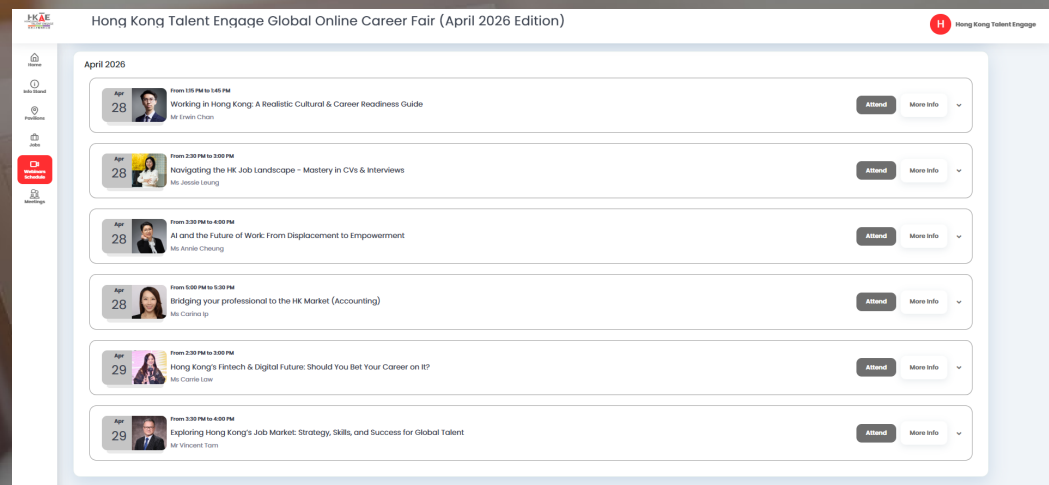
HKTE

Hong Kong Talent Engage Global Online Career Fair (April 2026 Edition)

H Hong Kong Talent Engage

Home
Info Stand
Positions
Jobs
Webinars Schedule
Meetings

April 2026

Apr 28
From 1:15 PM to 1:45 PM
Working in Hong Kong: A Realistic Cultural & Career Readiness Guide
Mr Erwin Chan
Attend More Info

Apr 28
From 2:30 PM to 3:00 PM
Navigating the HK Job Landscape - Mastery in CVs & Interviews
Ms Jessie Leung
Attend More Info

Apr 28
From 3:30 PM to 4:00 PM
AI and the Future of Work: From Displacement to Empowerment
Ms Annie Cheung
Attend More Info

Apr 28
From 5:00 PM to 5:30 PM
Bridging your professional to the HK Market (Accounting)
Ms Carina Ip
Attend More Info

Apr 29
From 2:30 PM to 3:00 PM
Hong Kong's Fintech & Digital Future: Should You Bet Your Career on It?
Ms Carrie Law
Attend More Info

Apr 29
From 3:30 PM to 4:00 PM
Exploring Hong Kong's Job Market: Strategy, Skills, and Success for Global Talent
Mr Vincent Tam
Attend More Info